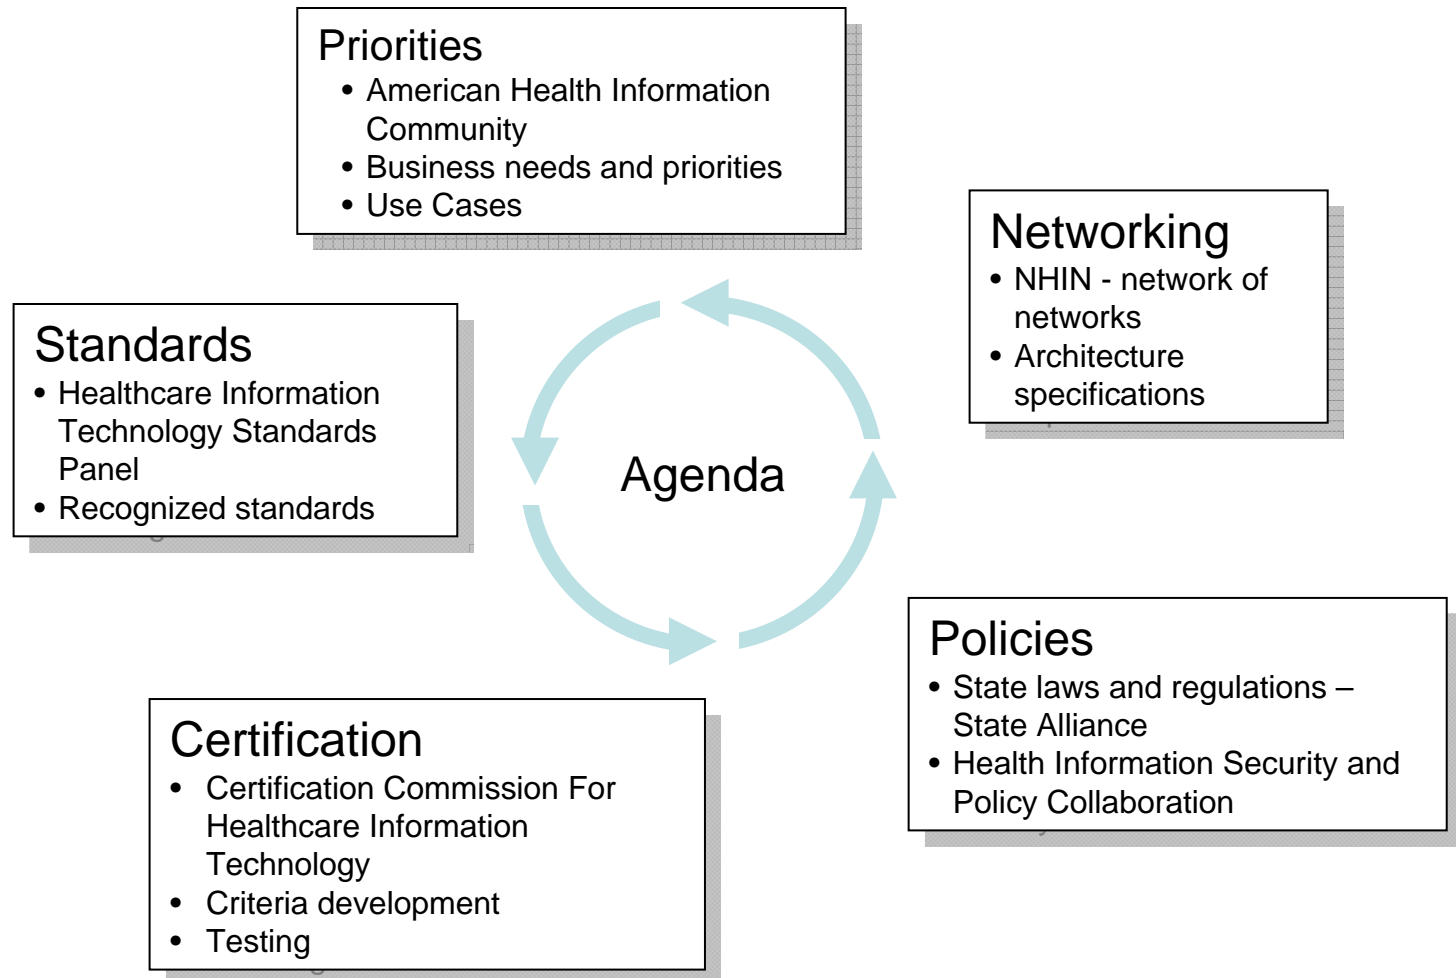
Priorities
• American Health Information Community
• Business needs and priorities
• Use Cases

Networking
• NHIN - network of networks
• Architecture specifications

Standards
• Healthcare Information Technology Standards Panel
• Recognized standards

Agenda

Policies
• State laws and regulations – State Alliance
• Health Information Security and Policy Collaboration

Certification
• Certification Commission For Healthcare Information Technology
• Criteria development
• Testing